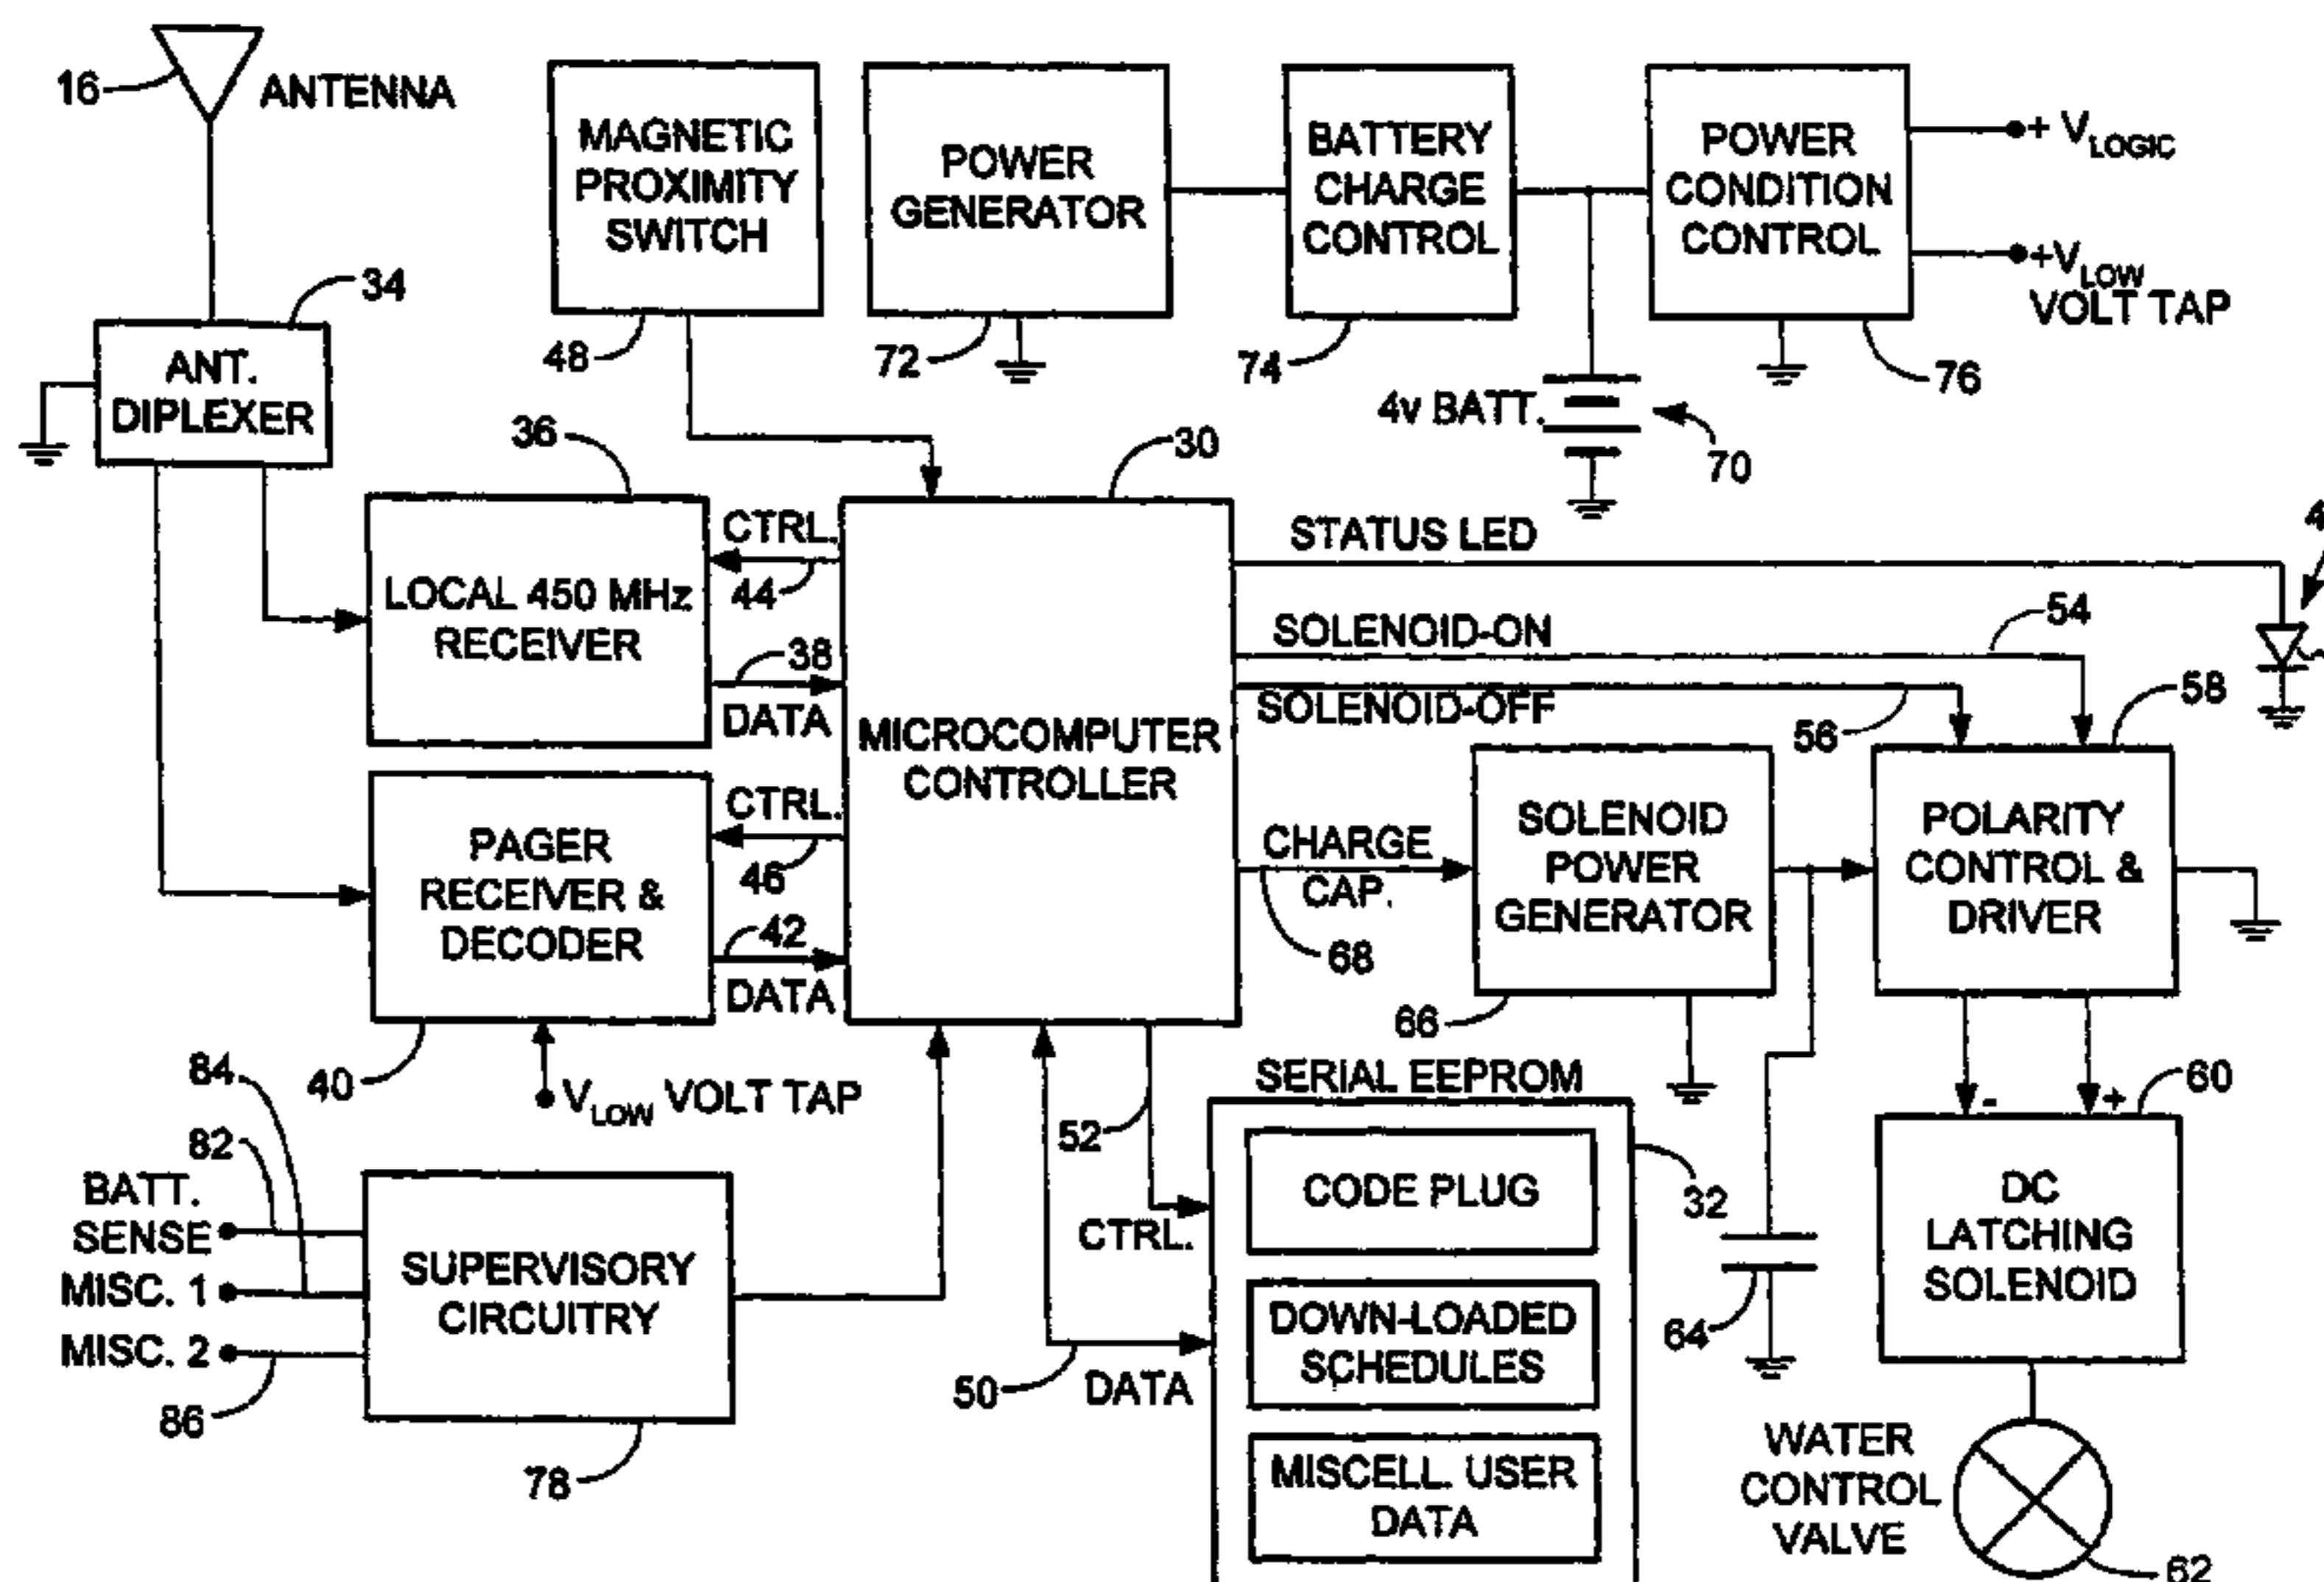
16
ANTENNA
MAGNETIC PROXIMITY SWITCH
POWER GENERATOR
BATTERY CHARGE CONTROL
POWER CONDITION CONTROL
+ $V_{LOGIC}$
+$V_{LOW}$ VOLT TAP
34
ANT. DIPLEXER
48
72
74
76
4v BATT.
70
36
30
LOCAL 450 MHz RECEIVER
CTRL.
44
38
DATA
MICROCOMPUTER CONTROLLER
STATUS LED
4
SOLENOID-ON
54
SOLENOID-OFF
58
56
PAGER RECEIVER & DECODER
CTRL.
46
42
DATA
CHARGE CAP.
68
SOLENOID POWER GENERATOR
POLARITY CONTROL & DRIVER
66
40
84
$V_{LOW}$ VOLT TAP
SERIAL EEPROM
52
-
+
60
82
BATT. SENSE
MISC. 1
MISC. 2
86
SUPERVISORY CIRCUITRY
78
CODE PLUG
32
CTRL.
DOWN-LOADED SCHEDULES
MISCELL. USER DATA
DC LATCHING SOLENOID
64
50
DATA
WATER CONTROL VALVE
62